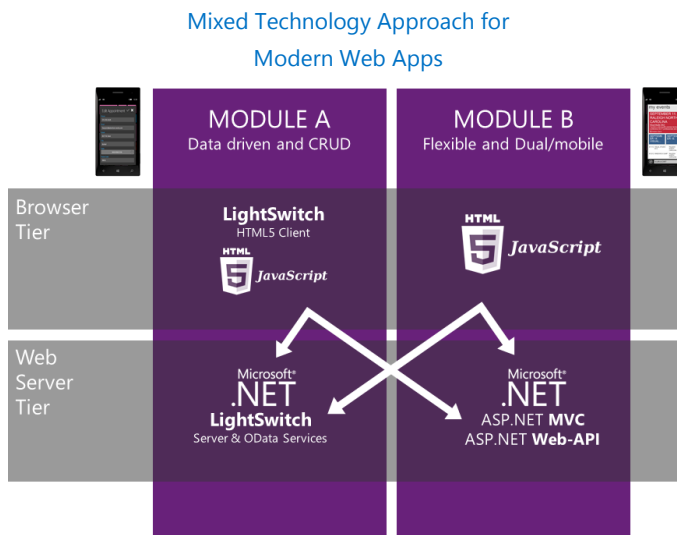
Mixed Technology Approach for Modern Web Apps

MODULE A
Data driven and CRUD

MODULE B
Flexible and Dual/mobile

Browser Tier

LightSwitch
HTML5 Client

HTML
5
JavaScript

HTML
5
JavaScript

Web Server Tier

Microsoft®
.NET
LightSwitch
Server & OData Services

Microsoft®
.NET
ASP.NET MVC
ASP.NET Web-API